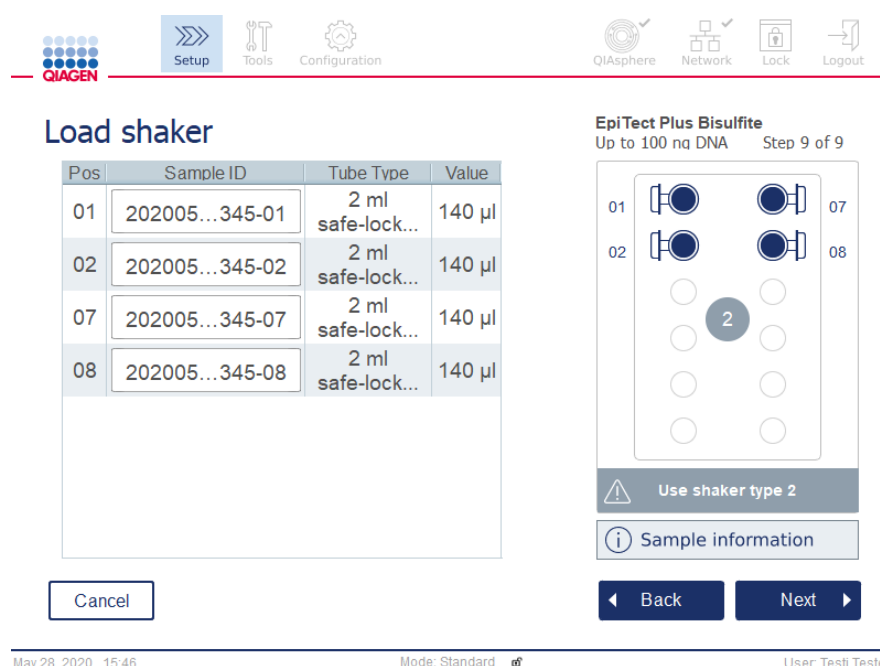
QIAGEN

Setup Tools Configuration

QIAsphere Network Lock Logout

Load shaker

| Pos | Sample ID | Tube Type | Value |
|---|---|---|---|
| 01 | 202005…345-01 | 2 ml safe-lock... | 140 µl |
| 02 | 202005…345-02 | 2 ml safe-lock... | 140 µl |
| 07 | 202005…345-07 | 2 ml safe-lock... | 140 µl |
| 08 | 202005…345-08 | 2 ml safe-lock... | 140 µl |

EpiTect Plus Bisulfite
Up to 100 ng DNA Step 9 of 9

01 07
02 08
2

Use shaker type 2

Sample information

Cancel

Back Next

May 28, 2020 15:46 Mode: Standard User: Testi Teste